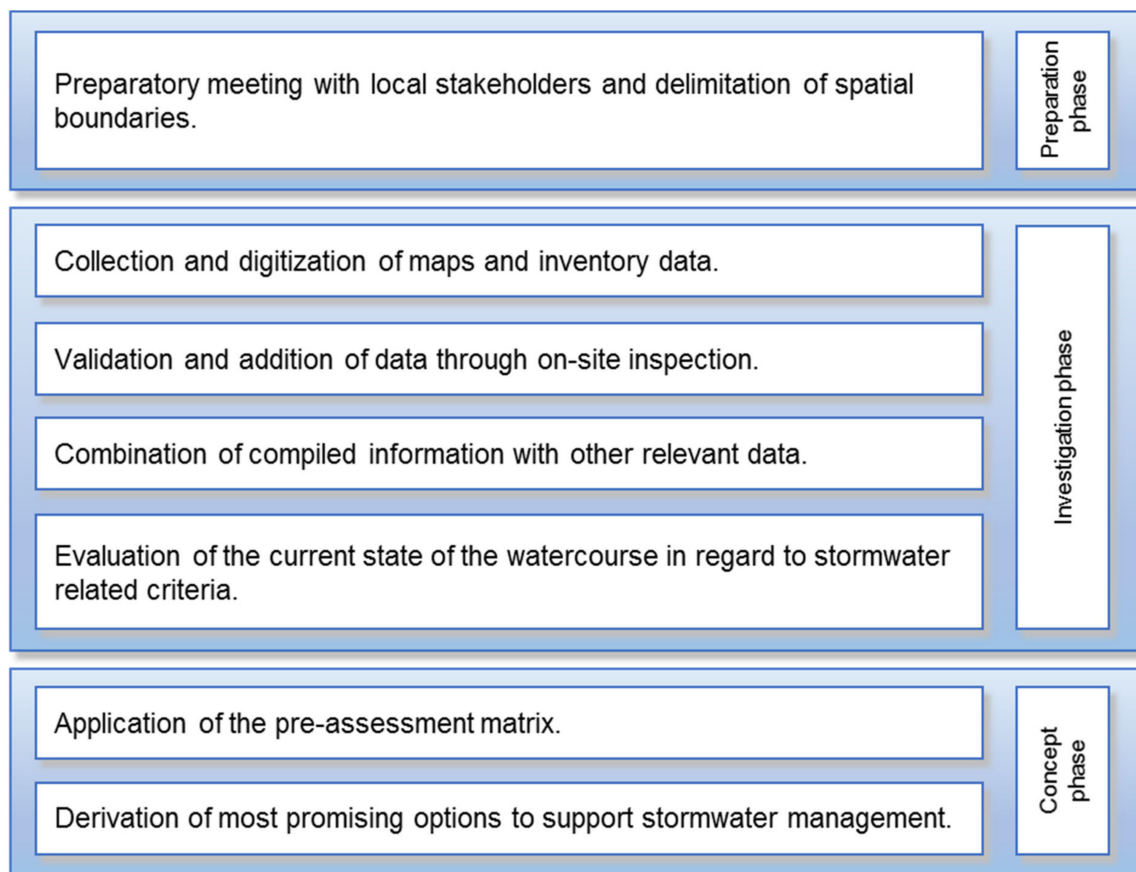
Preparatory meeting with local stakeholders and delimitation of spatial boundaries.

Preparation phase

Collection and digitization of maps and inventory data.

Validation and addition of data through on-site inspection.

Combination of compiled information with other relevant data.

Evaluation of the current state of the watercourse in regard to stormwater related criteria.

Investigation phase

Application of the pre-assessment matrix.

Derivation of most promising options to support stormwater management.

Concept phase